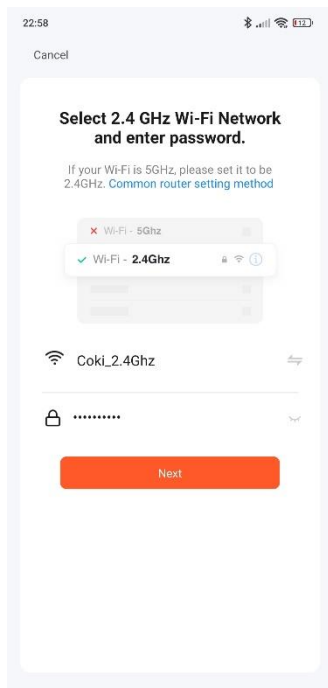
22:58

Cancel

Select 2.4 GHz Wi-Fi Network and enter password.

If your Wi-Fi is 5GHz, please set it to be 2.4GHz. Common router setting method

Wi-Fi - 5Ghz

Wi-Fi - 2.4Ghz

Coki_2.4Ghz

••••••••••

Next